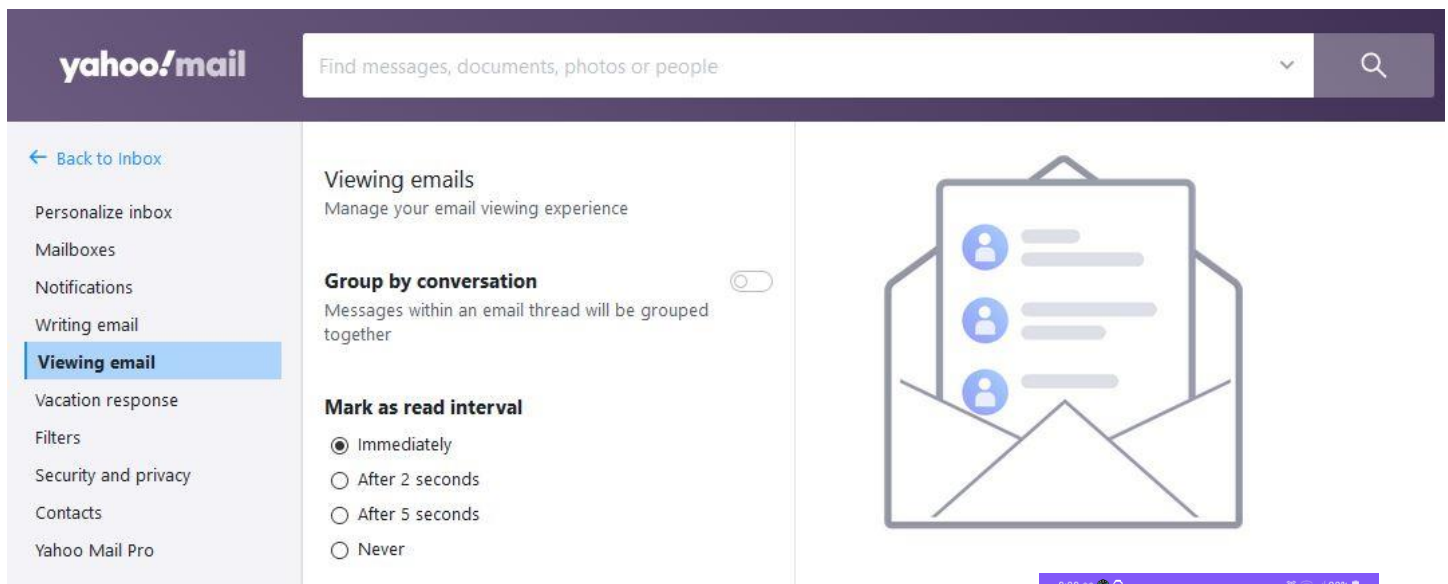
yahoo!mail

Find messages, documents, photos or people

← Back to Inbox

Personalize inbox

Mailboxes

Notifications

Writing email

Viewing email

Vacation response

Filters

Security and privacy

Contacts

Yahoo Mail Pro

Viewing emails

Manage your email viewing experience

Group by conversation

Messages within an email thread will be grouped together

Mark as read interval

Immediately

After 2 seconds

After 5 seconds

Never